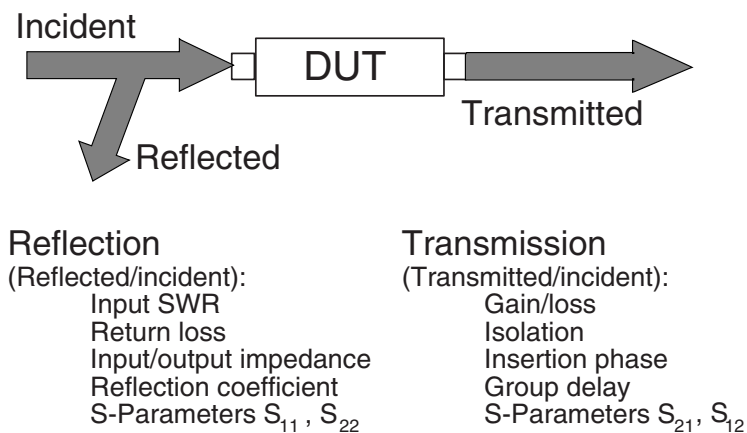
Incident

DUT

Transmitted

Reflected

Reflection
(Reflected/incident):
Input SWR
Return loss
Input/output impedance
Reflection coefficient
S-Parameters $S_{11}$ , $S_{22}$

Transmission
(Transmitted/incident):
Gain/loss
Isolation
Insertion phase
Group delay
S-Parameters $S_{21}$, $S_{12}$